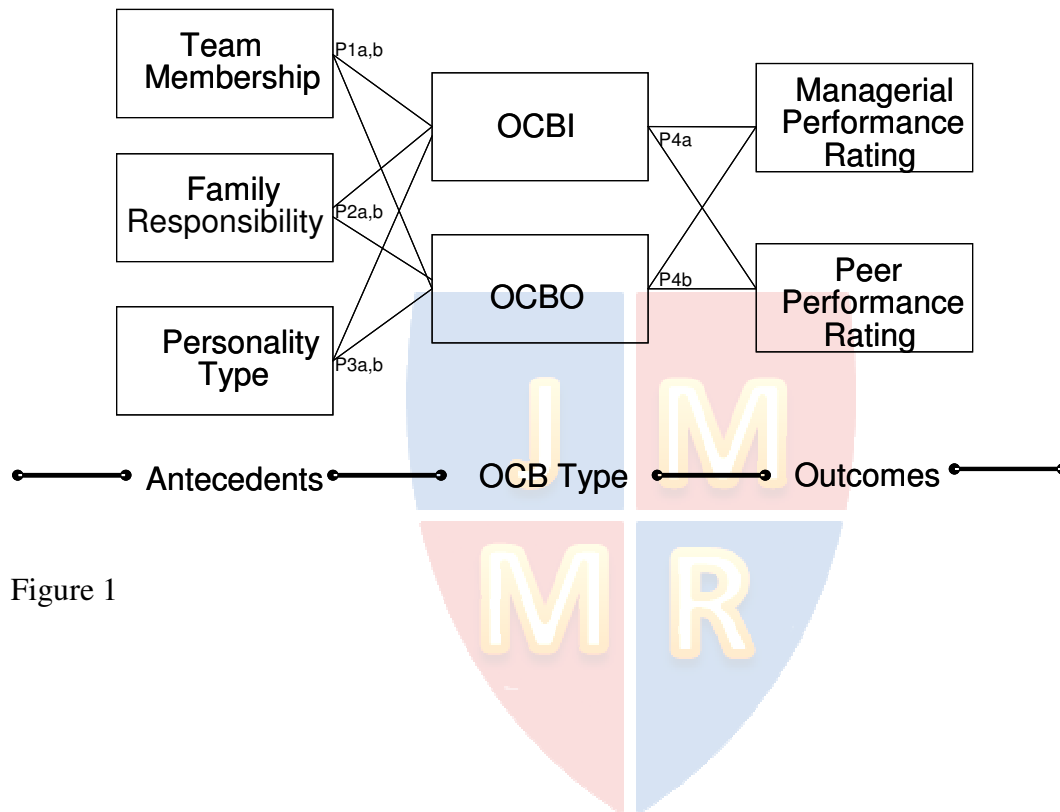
Team Membership

P1a,b

OCBI

P4a

Managerial Performance Rating

Family Responsibility

P2a,b

OCBO

P4b

Peer Performance Rating

Personality Type

P3a,b

J M M R

Antecedents

OCB Type

Outcomes

Figure 1